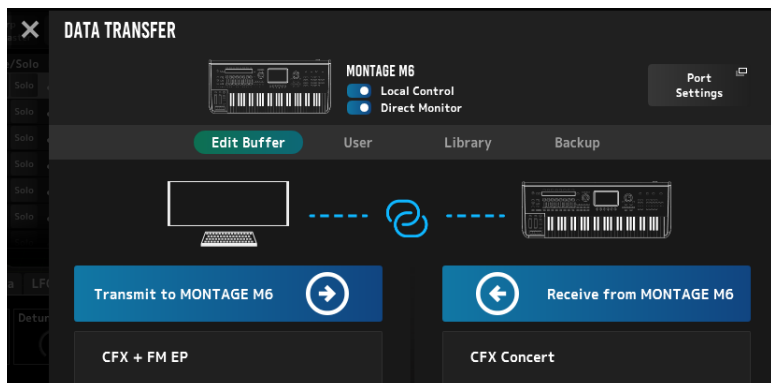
DATA TRANSFER

MONTAGE M6
Local Control
Direct Monitor

Port Settings

Edit Buffer
User
Library
Backup

Transmit to MONTAGE M6

Receive from MONTAGE M6

CFX + FM EP

CFX Concert

/Solo
Solo
Solo
Solo
Solo
Solo
Solo
a
LF
Detu